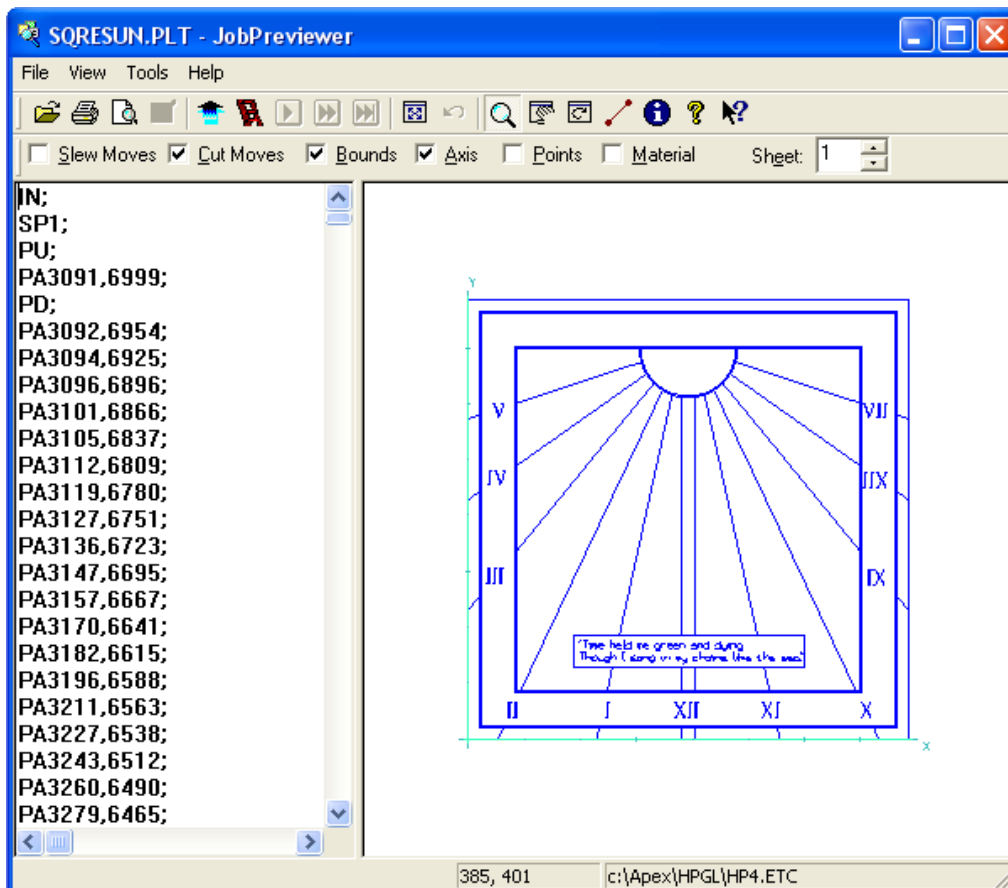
SQRESUN.PLT - JobPreviewer

File View Tools Help

Slew Moves Cut Moves Bounds Axis Points Material Sheet: 1

IN;
SP1;
PU;
PA3091,6999;
PD;
PA3092,6954;
PA3094,6925;
PA3096,6896;
PA3101,6866;
PA3105,6837;
PA3112,6809;
PA3119,6780;
PA3127,6751;
PA3136,6723;
PA3147,6695;
PA3157,6667;
PA3170,6641;
PA3182,6615;
PA3196,6588;
PA3211,6563;
PA3227,6538;
PA3243,6512;
PA3260,6490;
PA3279,6465;

Y

V VII
IV IIX
III IX

"Time held me green and dying
Though I sang in my chains like the sea"

II I XII XI X

X

385, 401 c:\Apex\HPGL\HP4.ETC